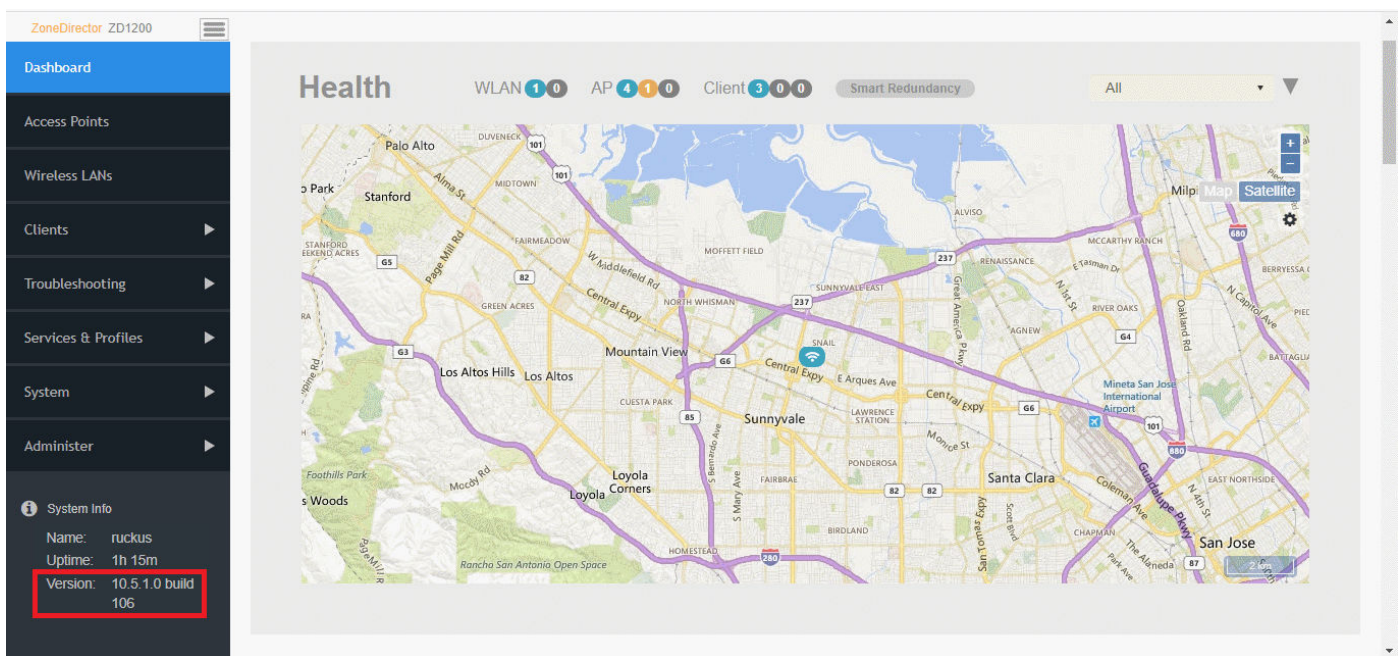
ZoneDirector ZD1200

Dashboard

Access Points

Wireless LANs

Clients

Troubleshooting

Services & Profiles

System

Administer

System Info

Name: ruckus

Uptime: 1h 15m

Version: 10.5.1.0 build 106

Health WLAN 1 0 AP 4 1 0 Client 3 0 0 Smart Redundancy

All

Map Satellite

Palo Alto DUVENECK 101 101 MIDTOWN Park Stanford Alma St ALVISO Milpi STANFORD WEEKEND ACRES FAIRMEADOW MOFFETT FIELD MCCARTHY RANCH 680 G5 Page Mill Rd W Middlefield Rd 237 RENAISSANCE E Tasman Dr BERRYESSA 82 SUNNYVALE EAST GREEN ACRES Central Expy NORTH WHISMAN 237 Great America Pkwy N 1st St RIVER OAKS N Capitol Ave Oakland Rd PIED SNAIL AGNEW G4 G3 Mountain View G6 Central Expy BATTAGLIA Los Altos Hills Los Altos E Arques Ave Mineta San Jose International Airport CUESTA PARK Central Expy G6 85 Sunnyvale LAWRENCE STATION 101 Monroe St 880 Foothills Park PONDEROSA Mocky Rd Loyola Corners Santa Clara Coleman Ave EAST NORTHSIDE Woods Loyola FAIRBRAE 82 82 N 4th St S Bernardo Ave S Mary Ave Guadalupe Pkwy BIRDLAND CHAPMAN San Jose HOMESTEAD 280 San Tomas Expy Scott Blvd The Alameda 87 Rancho San Antonio Open Space 2 km